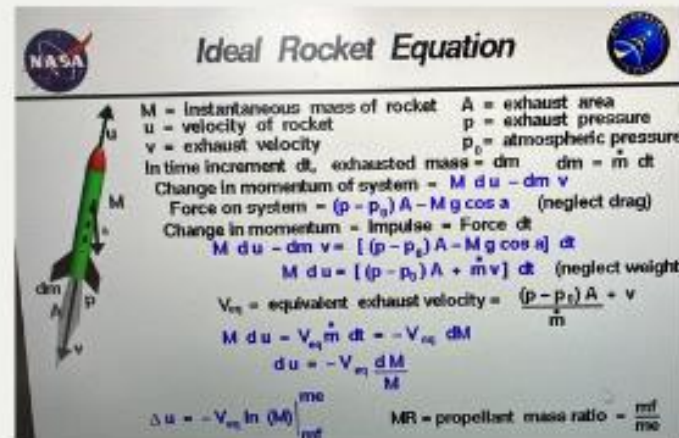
NASA

Ideal Rocket Equation

M = instantaneous mass of rocket
u = velocity of rocket
v = exhaust velocity

A = exhaust area
p = exhaust pressure
$p_0$ = atmospheric pressure

In time increment dt, exhausted mass = dm    dm = $\dot{m}$ dt

Change in momentum of system = M du – dm v

Force on system = $(p - p_0)$ A – M g cos a    (neglect drag)

Change in momentum = Impulse = Force dt

M du – dm v = [ $(p - p_0)$ A – M g cos a] dt

M du = [ $(p - p_0)$ A + $\dot{m}$ v] dt    (neglect weight

$V_{eq}$ = equivalent exhaust velocity = $\frac{(p - p_0) A}{\dot{m}}$ + v

M du = $V_{eq}$ $\dot{m}$ dt = – $V_{eq}$ dM

du = – $V_{eq}$ $\frac{dM}{M}$

$\Delta u = -V_{eq} \ln (M) \Big|_{mf}^{mo}$    MR = propellant mass ratio = $\frac{mf}{mo}$

u

M

dm

A

p

v